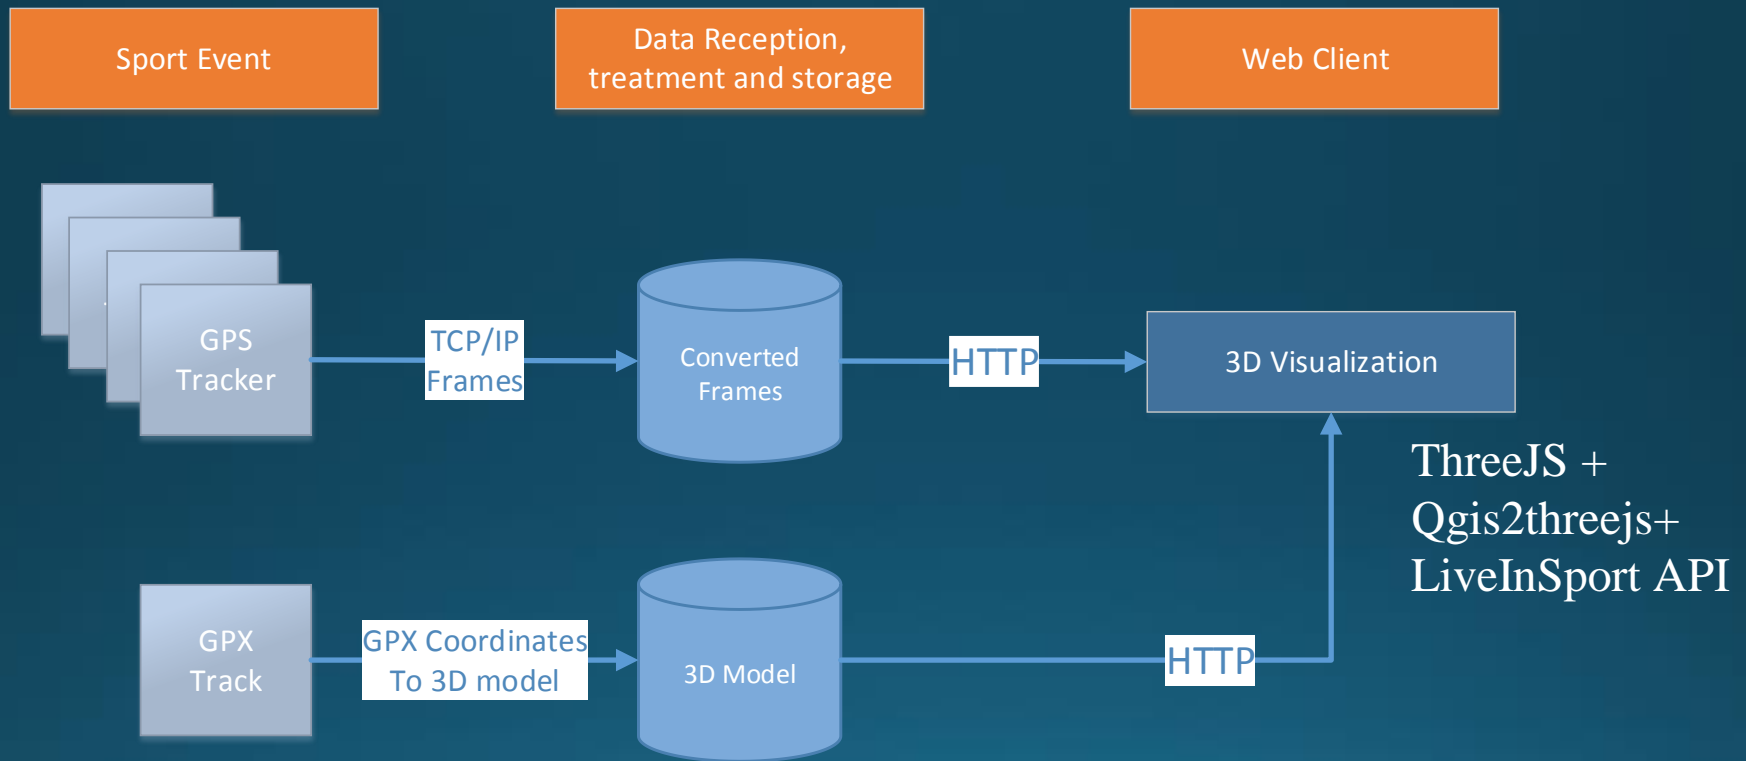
Sport Event

Data Reception, treatment and storage

Web Client

GPS Tracker

TCP/IP Frames

Converted Frames

HTTP

3D Visualization

ThreeJS + Qgis2threejs+ LiveInSport API

GPX Track

GPX Coordinates To 3D model

3D Model

HTTP